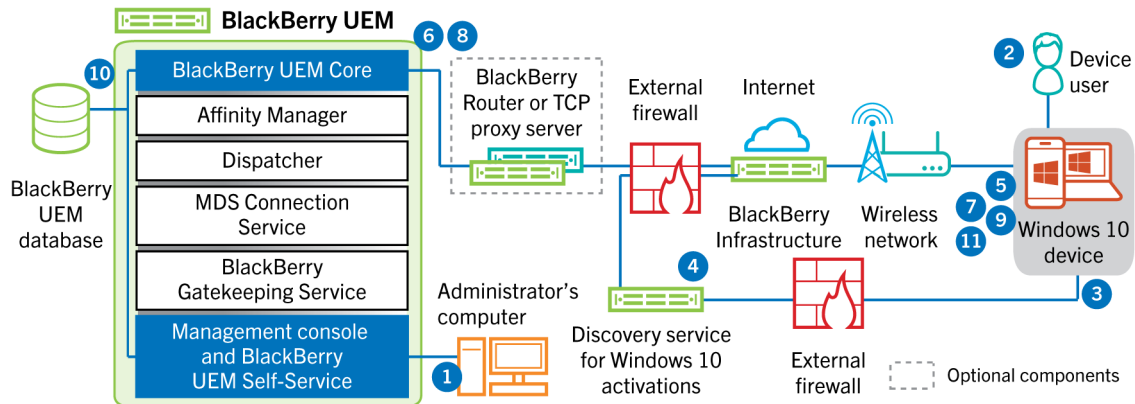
BlackBerry UEM

6 8

10

BlackBerry UEM Core

Affinity Manager

Dispatcher

MDS Connection Service

BlackBerry Gatekeeping Service

Management console and BlackBerry UEM Self-Service

BlackBerry UEM database

BlackBerry Router or TCP proxy server

External firewall

Internet

2

Device user

BlackBerry Infrastructure

Wireless network

5

7

9

11

Windows 10 device

4

3

Administrator's computer

1

Discovery service for Windows 10 activations

External firewall

Optional components